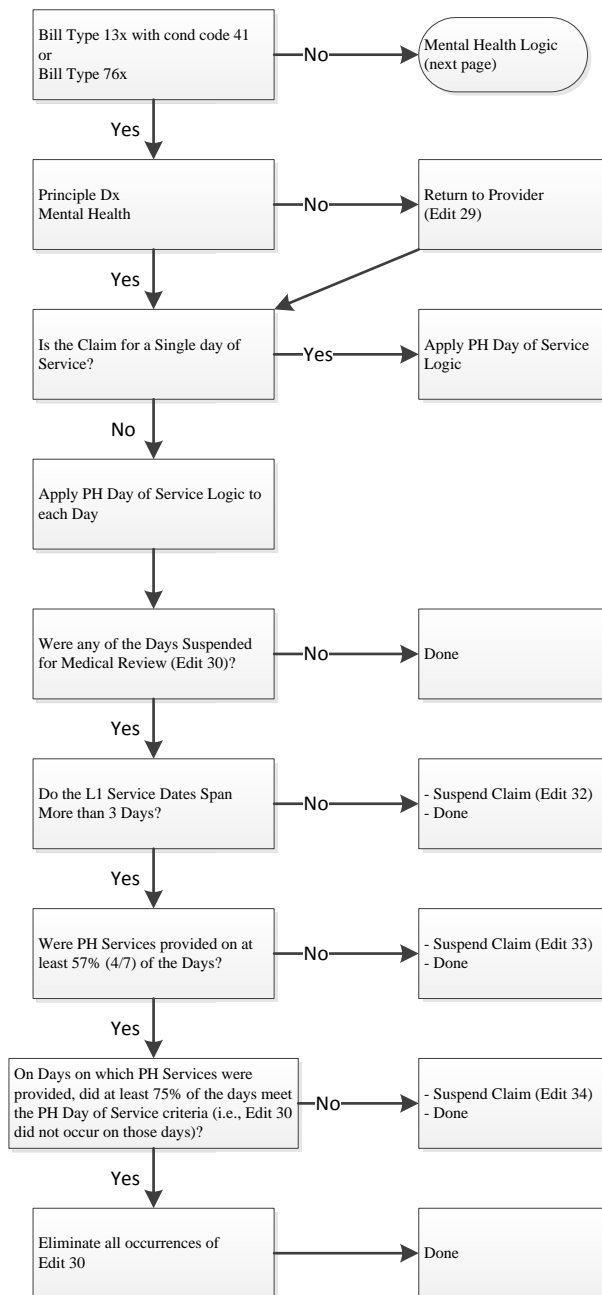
Bill Type 13x with cond code 41
or
Bill Type 76x

No

Mental Health Logic (next page)

Yes

Principle Dx
Mental Health

No

Return to Provider (Edit 29)

Yes

Is the Claim for a Single day of Service?

Yes

Apply PH Day of Service Logic

No

Apply PH Day of Service Logic to each Day

Were any of the Days Suspended for Medical Review (Edit 30)?

No

Done

Yes

Do the L1 Service Dates Span More than 3 Days?

No

- Suspend Claim (Edit 32)
- Done

Yes

Were PH Services provided on at least 57% (4/7) of the Days?

No

- Suspend Claim (Edit 33)
- Done

Yes

On Days on which PH Services were provided, did at least 75% of the days meet the PH Day of Service criteria (i.e., Edit 30 did not occur on those days)?

No

- Suspend Claim (Edit 34)
- Done

Yes

Eliminate all occurrences of Edit 30

Done